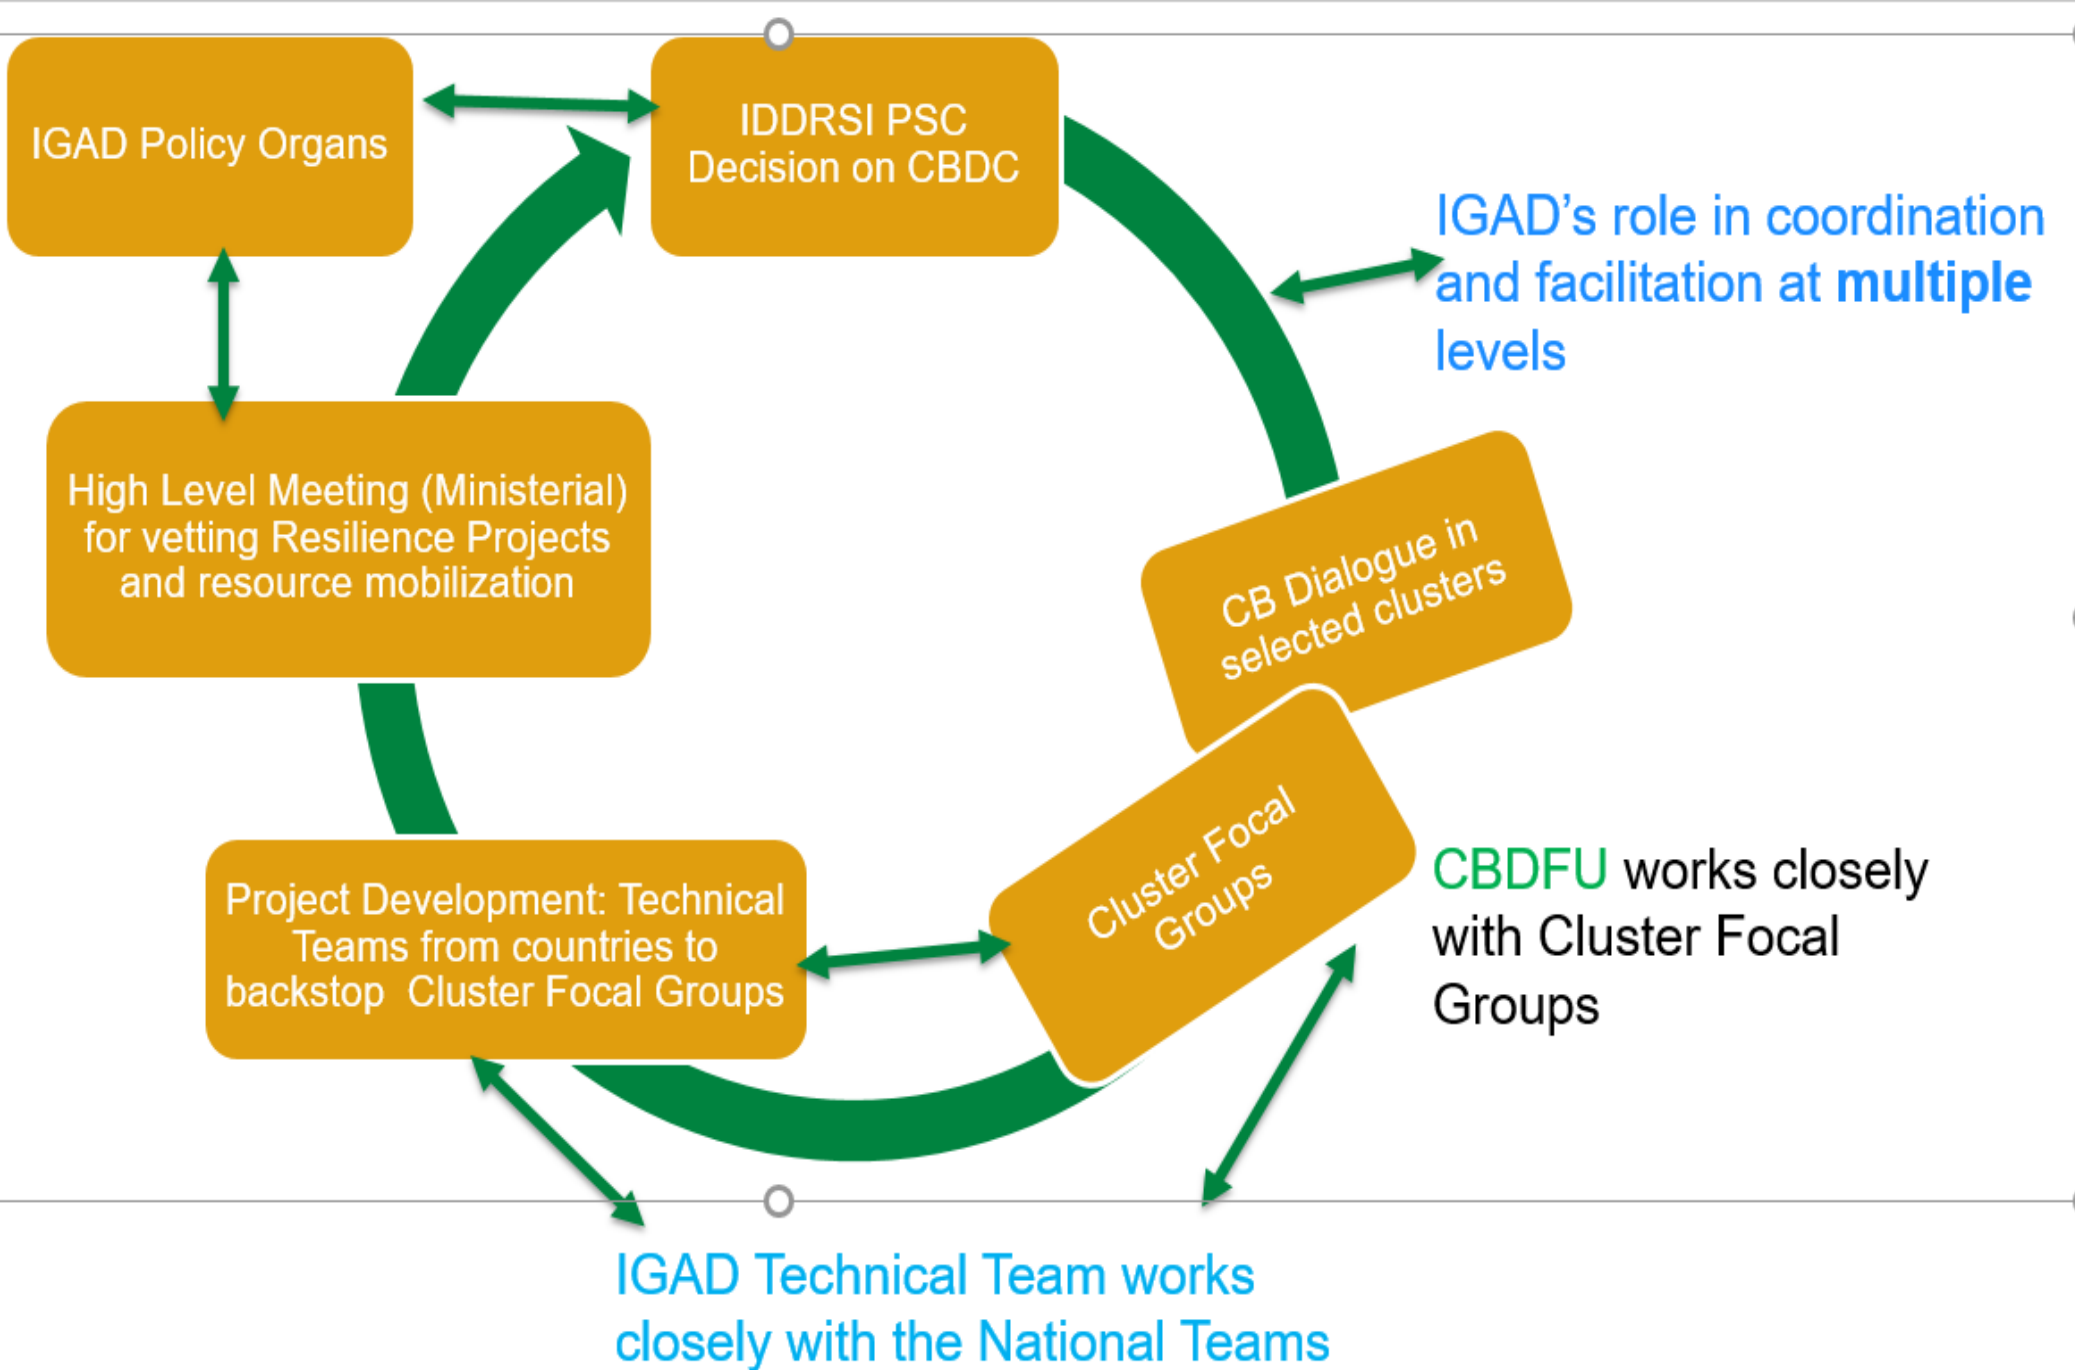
IGAD Policy Organs

IDDRSI PSC Decision on CBDC

IGAD's role in coordination and facilitation at **multiple** levels

High Level Meeting (Ministerial) for vetting Resilience Projects and resource mobilization

CB Dialogue in selected clusters

Cluster Focal Groups

CBDFU works closely with Cluster Focal Groups

Project Development: Technical Teams from countries to backstop Cluster Focal Groups

IGAD Technical Team works closely with the National Teams